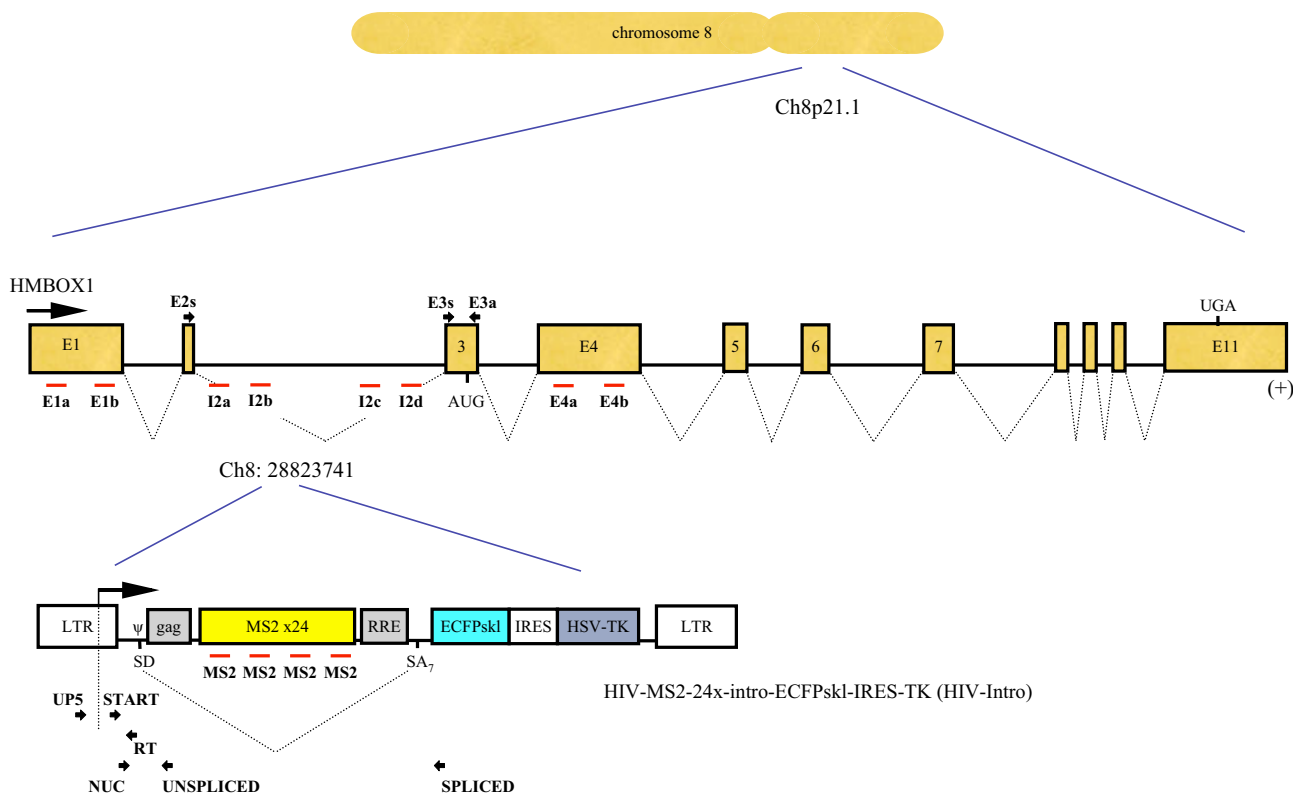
chromosome 8

Ch8p21.1

HMBOX1

E2s

E3s E3a

UGA

E1

3

E4

5

6

7

E11

(+)

E1a E1b

I2a I2b

I2c I2d

AUG

E4a E4b

Ch8: 28823741

LTR

ψ

gag

MS2 x24

RRE

ECFPskl

IRES

HSV-TK

LTR

SD

MS2 MS2 MS2 MS2

$SA_7$

HIV-MS2-24x-intro-ECFPskl-IRES-TK (HIV-Intro)

UP5 START

RT

NUC UNSPLICED

SPLICED